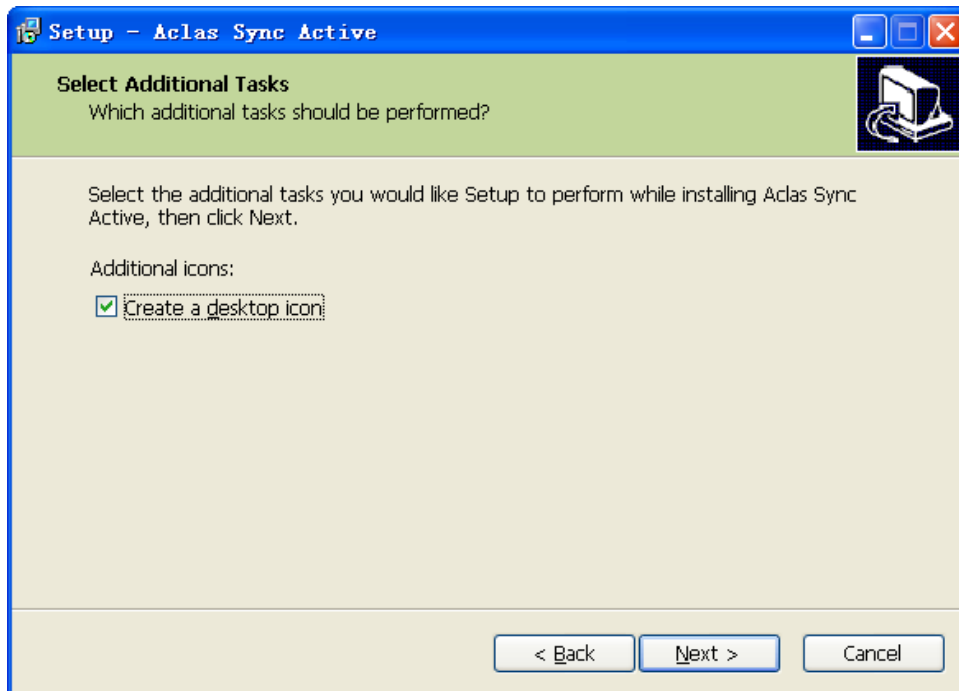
Setup - Aclas Sync Active

Select Additional Tasks
Which additional tasks should be performed?

Select the additional tasks you would like Setup to perform while installing Aclas Sync Active, then click Next.

Additional icons:

Create a desktop icon

< Back
Next >
Cancel